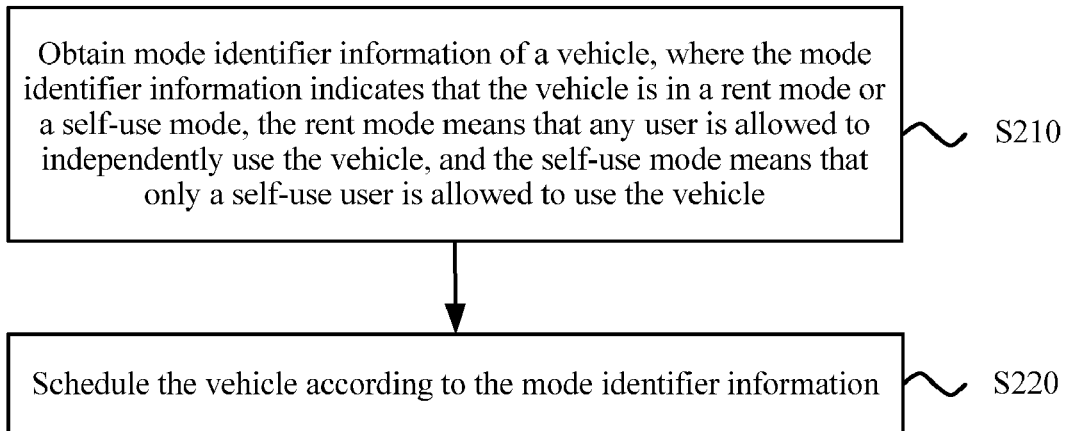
Obtain mode identifier information of a vehicle, where the mode identifier information indicates that the vehicle is in a rent mode or a self-use mode, the rent mode means that any user is allowed to independently use the vehicle, and the self-use mode means that only a self-use user is allowed to use the vehicle

S210

Schedule the vehicle according to the mode identifier information

S220